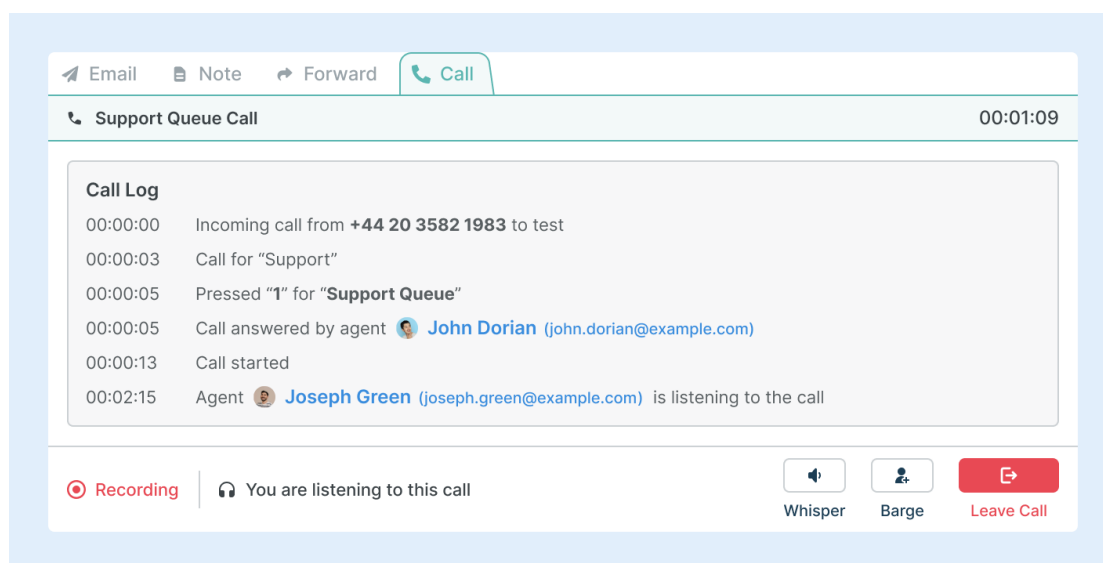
Email Note Forward Call

Support Queue Call 00:01:09

Call Log

| | |
|---|---|
| 00:00:00 | Incoming call from **+44 20 3582 1983** to test |
| 00:00:03 | Call for “Support” |
| 00:00:05 | Pressed “**1**” for “**Support Queue**” |
| 00:00:05 | Call answered by agent John Dorian (john.dorian@example.com) |
| 00:00:13 | Call started |
| 00:02:15 | Agent Joseph Green (joseph.green@example.com) is listening to the call |

Recording You are listening to this call

Whisper Barge Leave Call